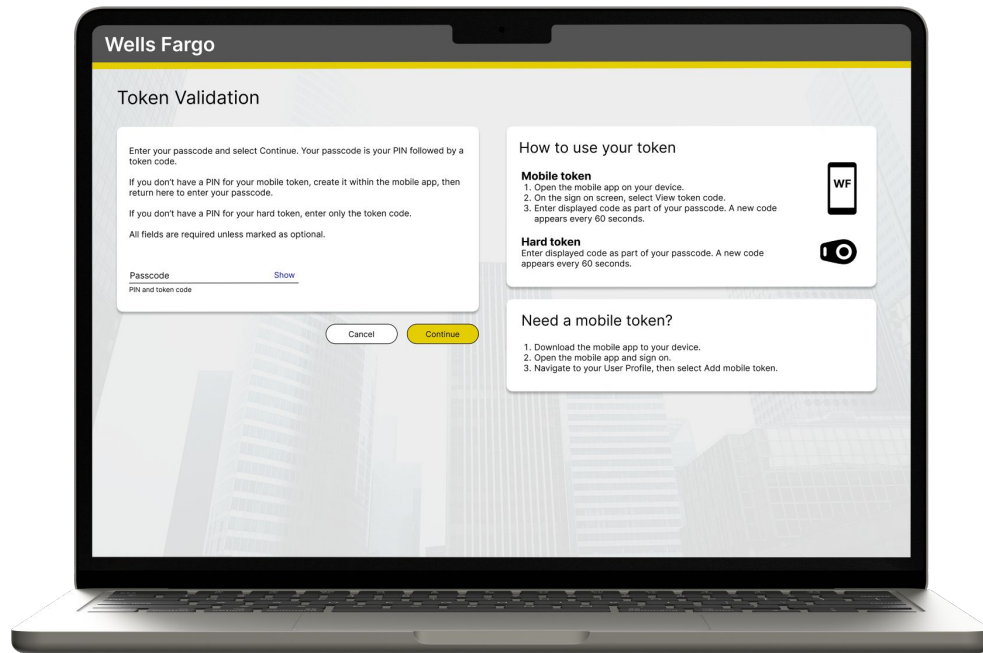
Wells Fargo

Token Validation

Enter your passcode and select Continue. Your passcode is your PIN followed by a token code.

If you don't have a PIN for your mobile token, create it within the mobile app, then return here to enter your passcode.

If you don't have a PIN for your hard token, enter only the token code.

All fields are required unless marked as optional.

Passcode Show
PIN and token code

Cancel Continue

How to use your token

Mobile token
1. Open the mobile app on your device.
2. On the sign on screen, select View token code.
3. Enter displayed code as part of your passcode. A new code appears every 60 seconds.

WF

Hard token
Enter displayed code as part of your passcode. A new code appears every 60 seconds.

Need a mobile token?

1. Download the mobile app to your device.
2. Open the mobile app and sign on.
3. Navigate to your User Profile, then select Add mobile token.